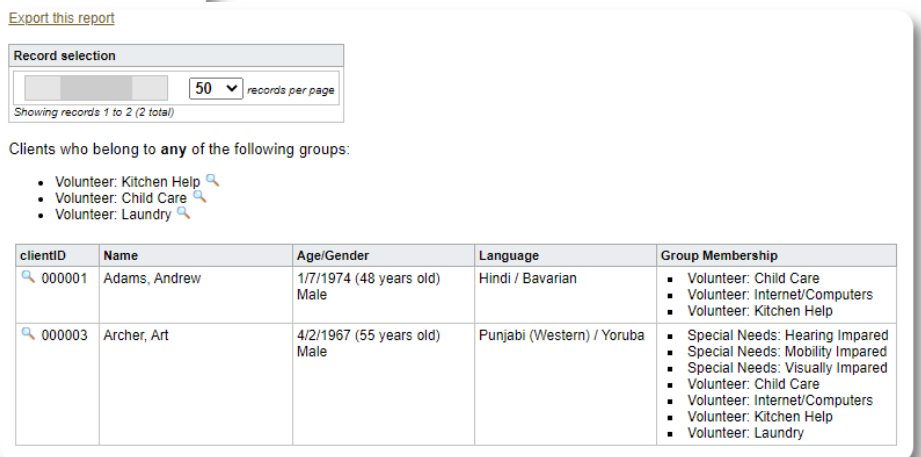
Export this report

Record selection

50 records per page

Showing records 1 to 2 (2 total)

Clients who belong to **any** of the following groups:

- Volunteer: Kitchen Help
- Volunteer: Child Care
- Volunteer: Laundry

| clientID | Name | Age/Gender | Language | Group Membership |
|---|---|---|---|---|
| 000001 | Adams, Andrew | 1/7/1974 (48 years old) Male | Hindi / Bavarian | Volunteer: Child Care<br>Volunteer: Internet/Computers<br>Volunteer: Kitchen Help |
| 000003 | Archer, Art | 4/2/1967 (55 years old) Male | Punjabi (Western) / Yoruba | Special Needs: Hearing Impared<br>Special Needs: Mobility Impared<br>Special Needs: Visually Impared<br>Volunteer: Child Care<br>Volunteer: Internet/Computers<br>Volunteer: Kitchen Help<br>Volunteer: Laundry |